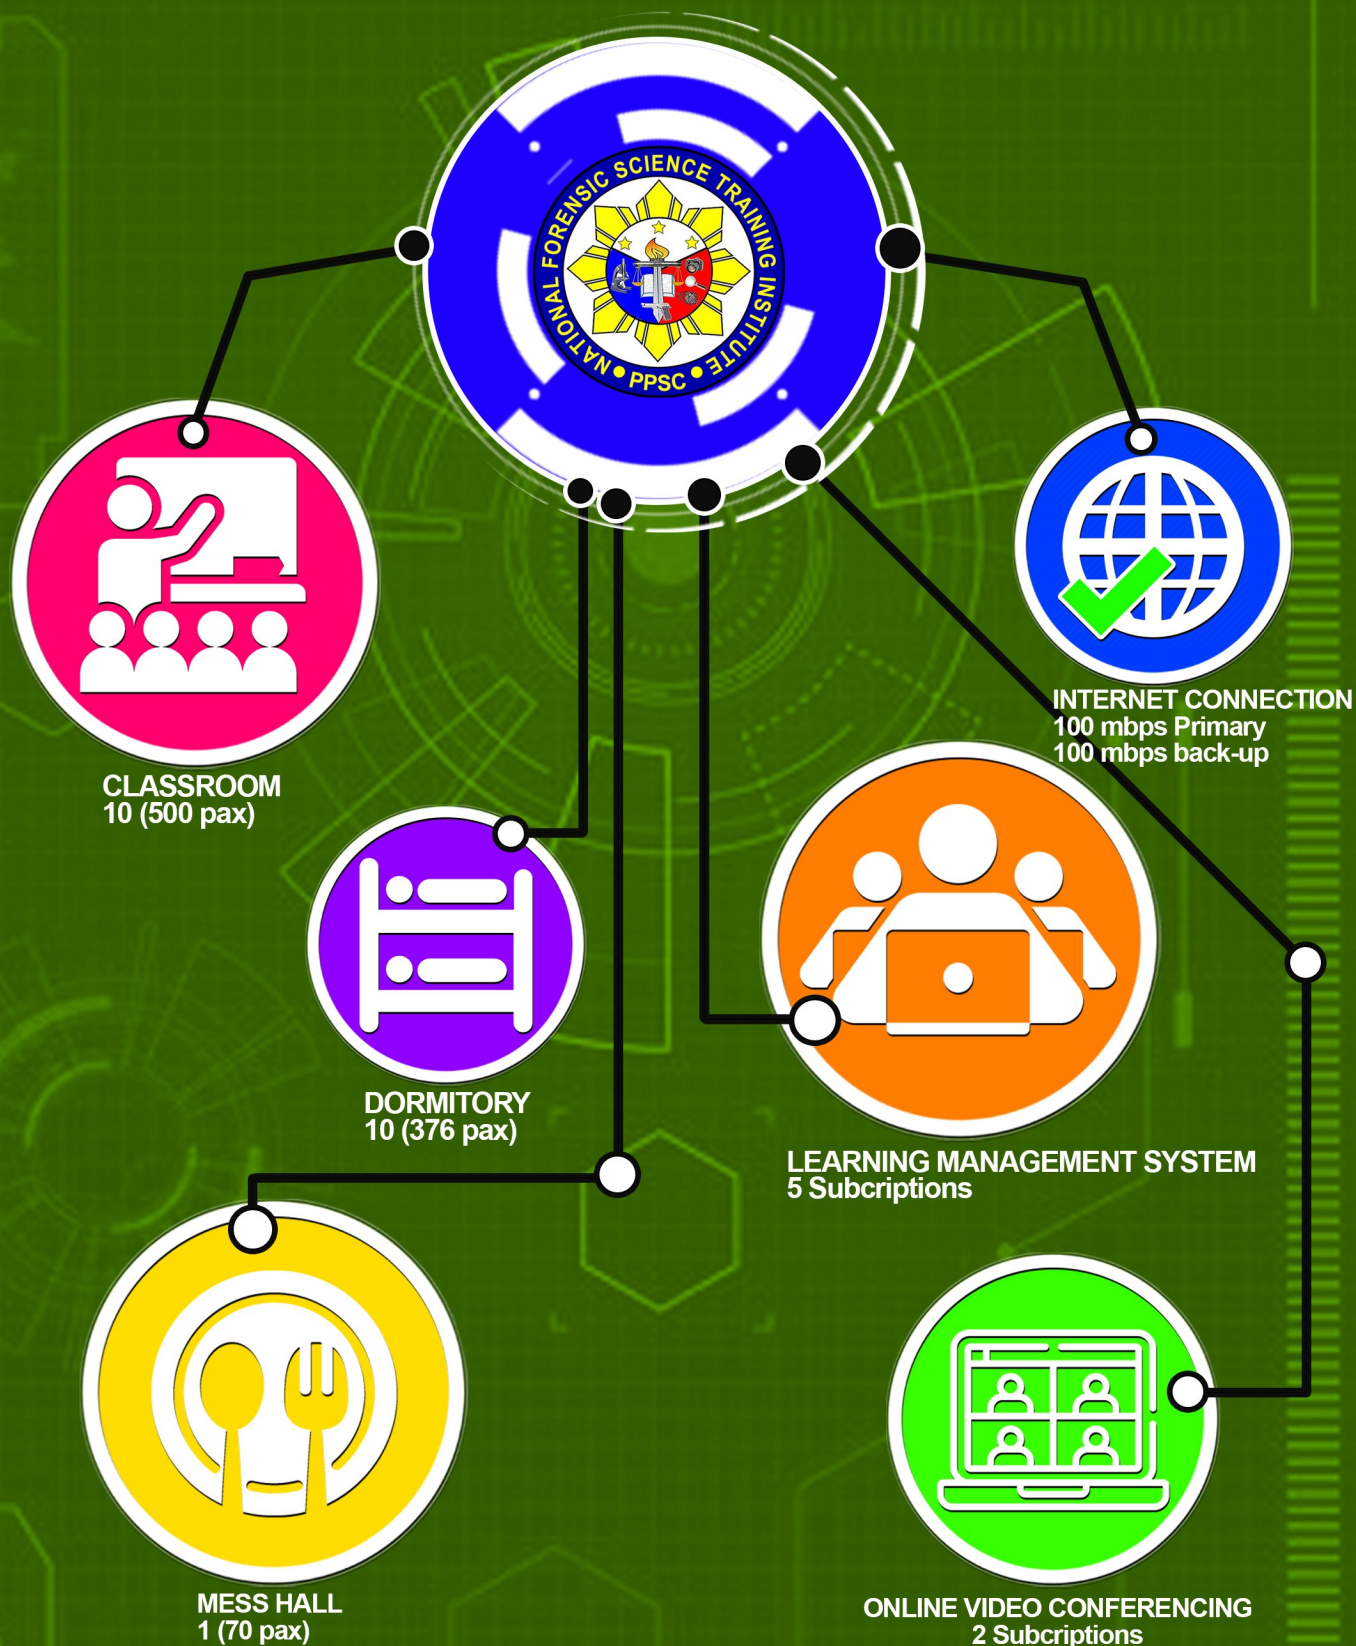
NATIONAL FORENSIC SCIENCE TRAINING INSTITUTE
PPSC

CLASSROOM
10 (500 pax)

INTERNET CONNECTION
100 mbps Primary
100 mbps back-up

DORMITORY
10 (376 pax)

LEARNING MANAGEMENT SYSTEM
5 Subcriptions

MESS HALL
1 (70 pax)

ONLINE VIDEO CONFERENCING
2 Subcriptions